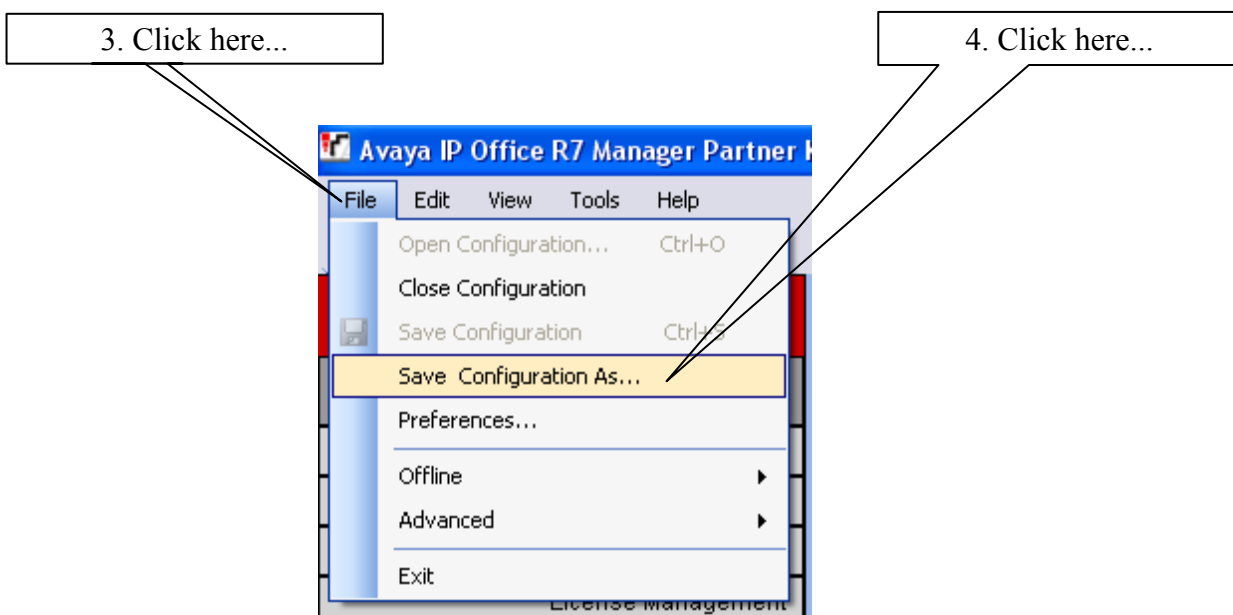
3. Click here...

4. Click here...

Avaya IP Office R7 Manager Partner

File Edit View Tools Help

Open Configuration... Ctrl+O

Close Configuration

Save Configuration Ctrl+S

Save Configuration As...

Preferences...

Offline

Advanced

Exit

License Management